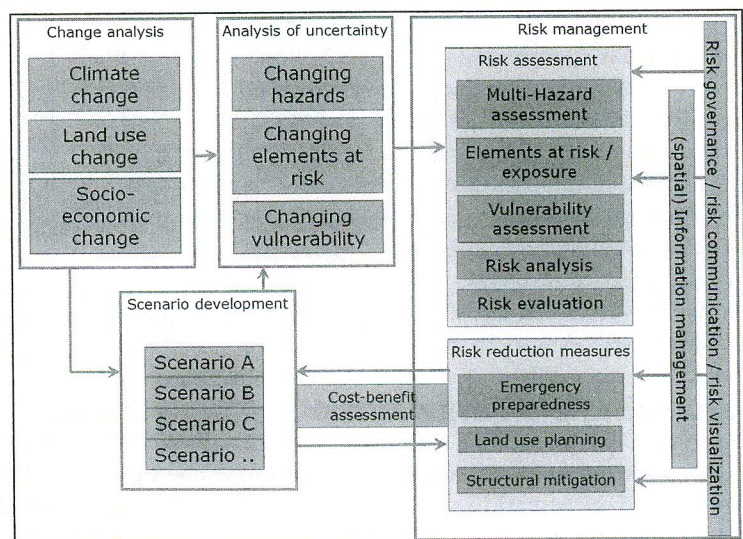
Change analysis

Climate change

Land use change

Socio-economic change

Analysis of uncertainty

Changing hazards

Changing elements at risk

Changing vulnerability

Risk management

Risk assessment

Multi-Hazard assessment

Elements at risk / exposure

Vulnerability assessment

Risk analysis

Risk evaluation

Scenario development

Scenario A

Scenario B

Scenario C

Scenario ..

Cost-benefit assessment

Risk reduction measures

Emergency preparedness

Land use planning

Structural mitigation

(spatial) Information management

Risk governance / risk communication / risk visualization